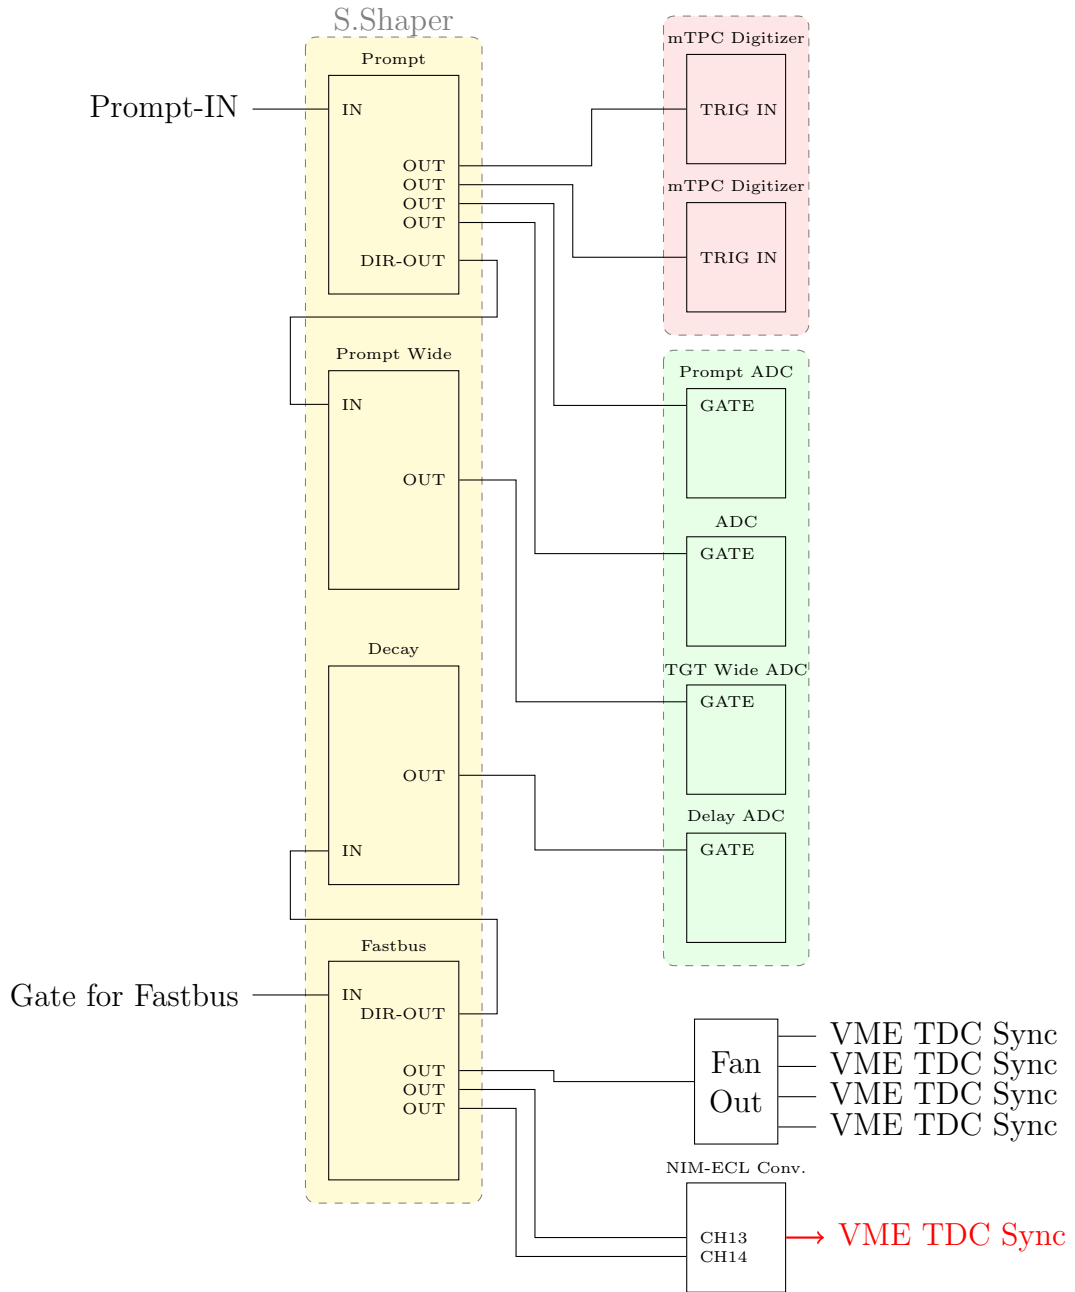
S.Shaper

Prompt

Prompt-IN

IN

OUT
OUT
OUT
OUT

DIR-OUT

mTPC Digitizer

TRIG IN

mTPC Digitizer

TRIG IN

Prompt Wide

IN

OUT

Prompt ADC

GATE

ADC

GATE

Decay

TGT Wide ADC

GATE

OUT

IN

Delay ADC

GATE

Fastbus

Gate for Fastbus

IN
DIR-OUT

OUT
OUT
OUT

Fan Out

VME TDC Sync
VME TDC Sync
VME TDC Sync
VME TDC Sync

NIM-ECL Conv.

CH13
CH14

VME TDC Sync